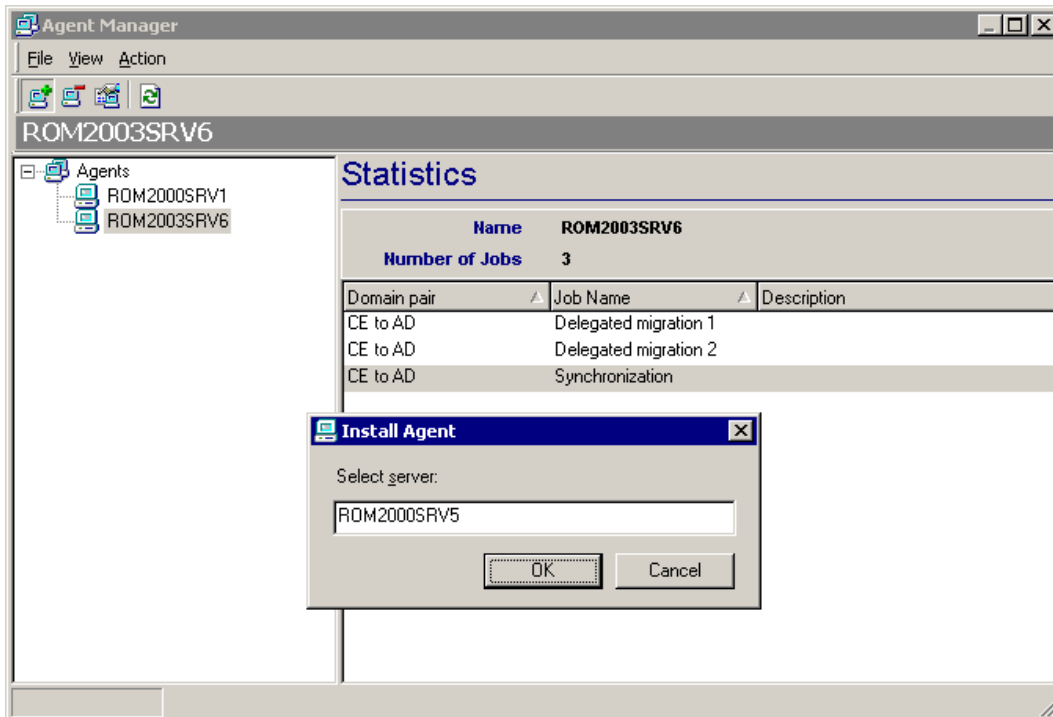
Agent Manager

File View Action

ROM2003SRV6

Agents
ROM2000SRV1
ROM2003SRV6

Statistics

Name ROM2003SRV6
Number of Jobs 3

| Domain pair | Job Name | Description |
|---|---|---|
| CE to AD | Delegated migration 1 | |
| CE to AD | Delegated migration 2 | |
| CE to AD | Synchronization | |

Install Agent

Select server:

ROM2000SRV5

OK Cancel